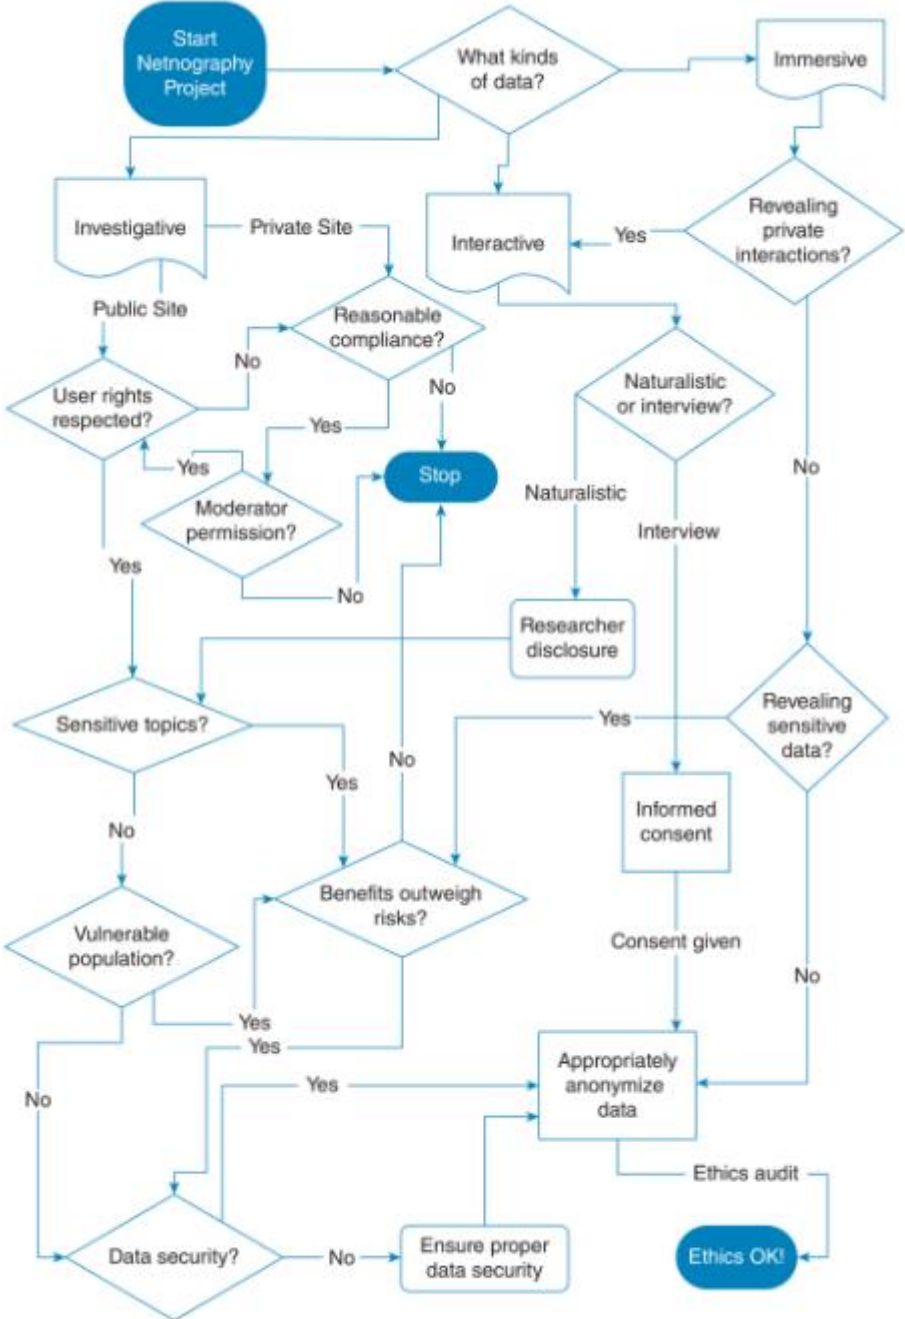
Start Netnography Project

What kinds of data?

Immersive

Investigative

Private Site

Interactive

Yes

Revealing private interactions?

Public Site

Reasonable compliance?

No

No

Naturalistic or interview?

User rights respected?

Yes

Yes

Stop

No

Moderator permission?

Naturalistic

Interview

Yes

No

Researcher disclosure

Revealing sensitive data?

Sensitive topics?

Yes

No

Yes

Informed consent

No

Benefits outweigh risks?

Vulnerable population?

Consent given

No

Yes

Yes

No

Yes

Appropriately anonymize data

Ethics audit

Data security?

No

Ensure proper data security

Ethics OK!